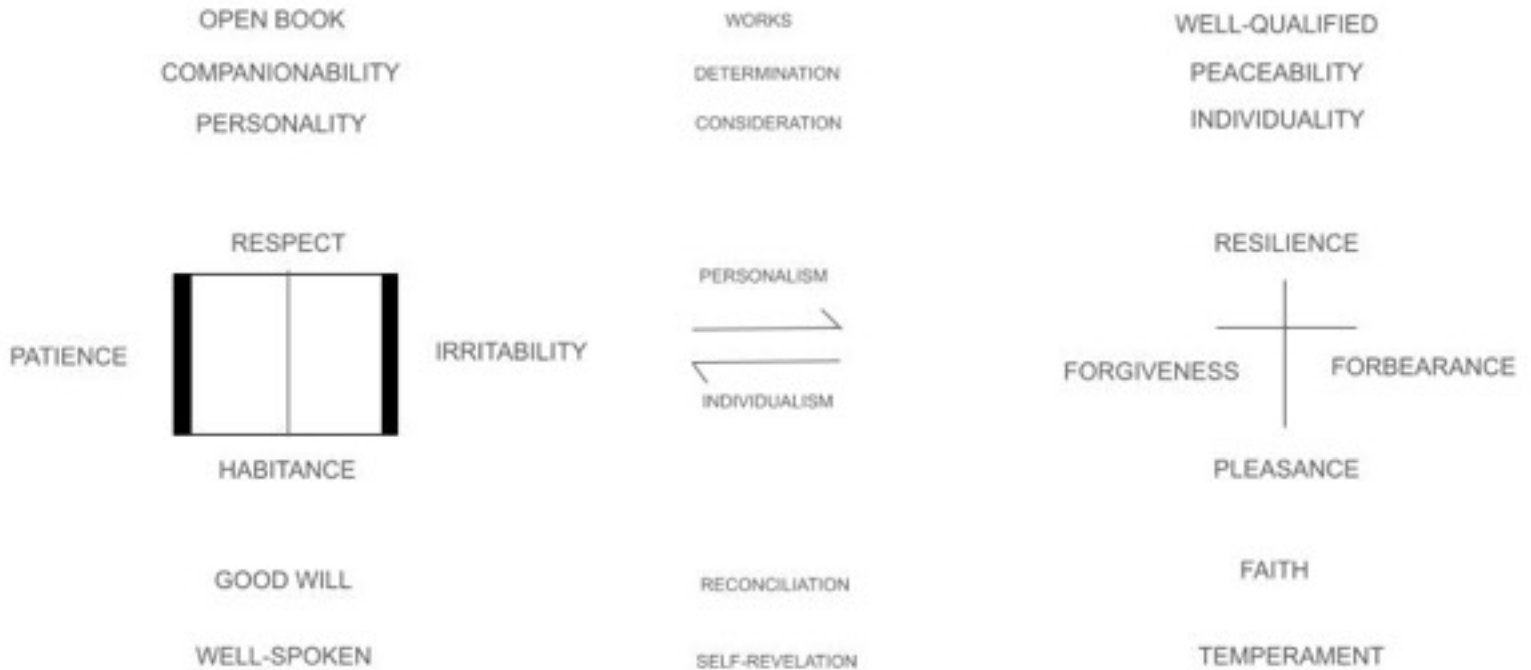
OPEN BOOK
COMPANIONABILITY
PERSONALITY

WORKS
DETERMINATION
CONSIDERATION

WELL-QUALIFIED
PEACEABILITY
INDIVIDUALITY

RESPECT
PATIENCE
IRRITABILITY
HABITANCE

PERSONALISM
INDIVIDUALISM

RESILIENCE
FORGIVENESS
FORBEARANCE
PLEASANCE

GOOD WILL
WELL-SPOKEN

RECONCILIATION
SELF-REVELATION

FAITH
TEMPERAMENT